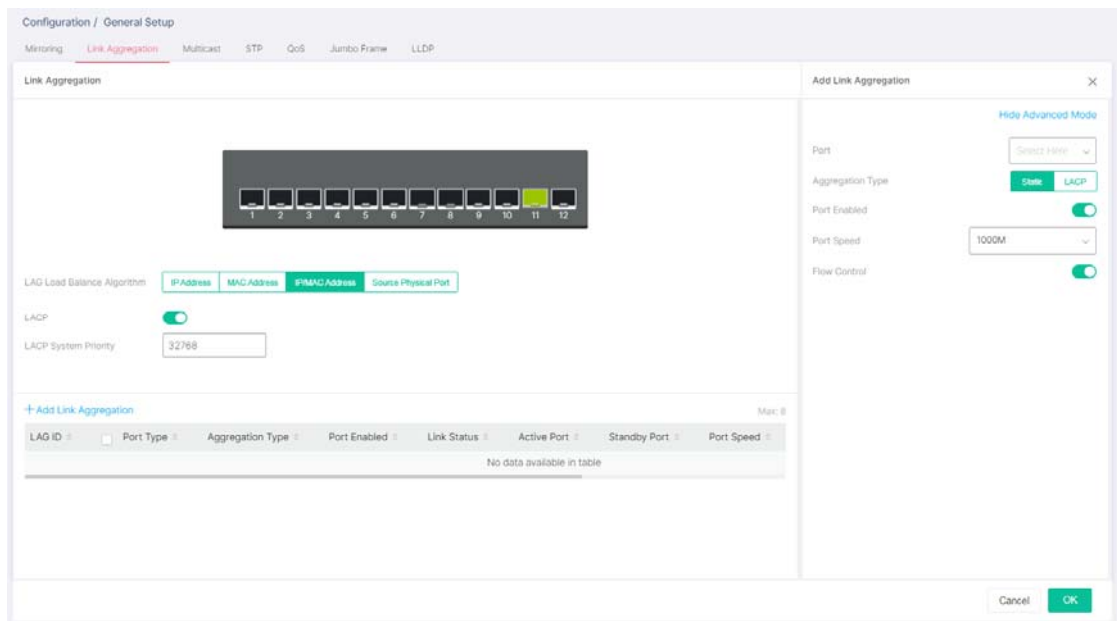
Configuration / General Setup

Mirroring Link Aggregation Multicast STP QoS Jumbo Frame LLDP

Link Aggregation

1 2 3 4 5 6 7 8 9 10 11 12

LAG Load Balance Algorithm IP Address MAC Address IP/MAC Address Source Physical Port

LACP

LACP System Priority 32768

+ Add Link Aggregation

Max: 8

| LAG ID | Port Type | Aggregation Type | Port Enabled | Link Status | Active Port | Standby Port | Port Speed |
|---|---|---|---|---|---|---|---|
| No data available in table | | | | | | | |

Add Link Aggregation

Hide Advanced Mode

Port Select Here

Aggregation Type Static LACP

Port Enabled

Port Speed 1000M

Flow Control

Cancel OK